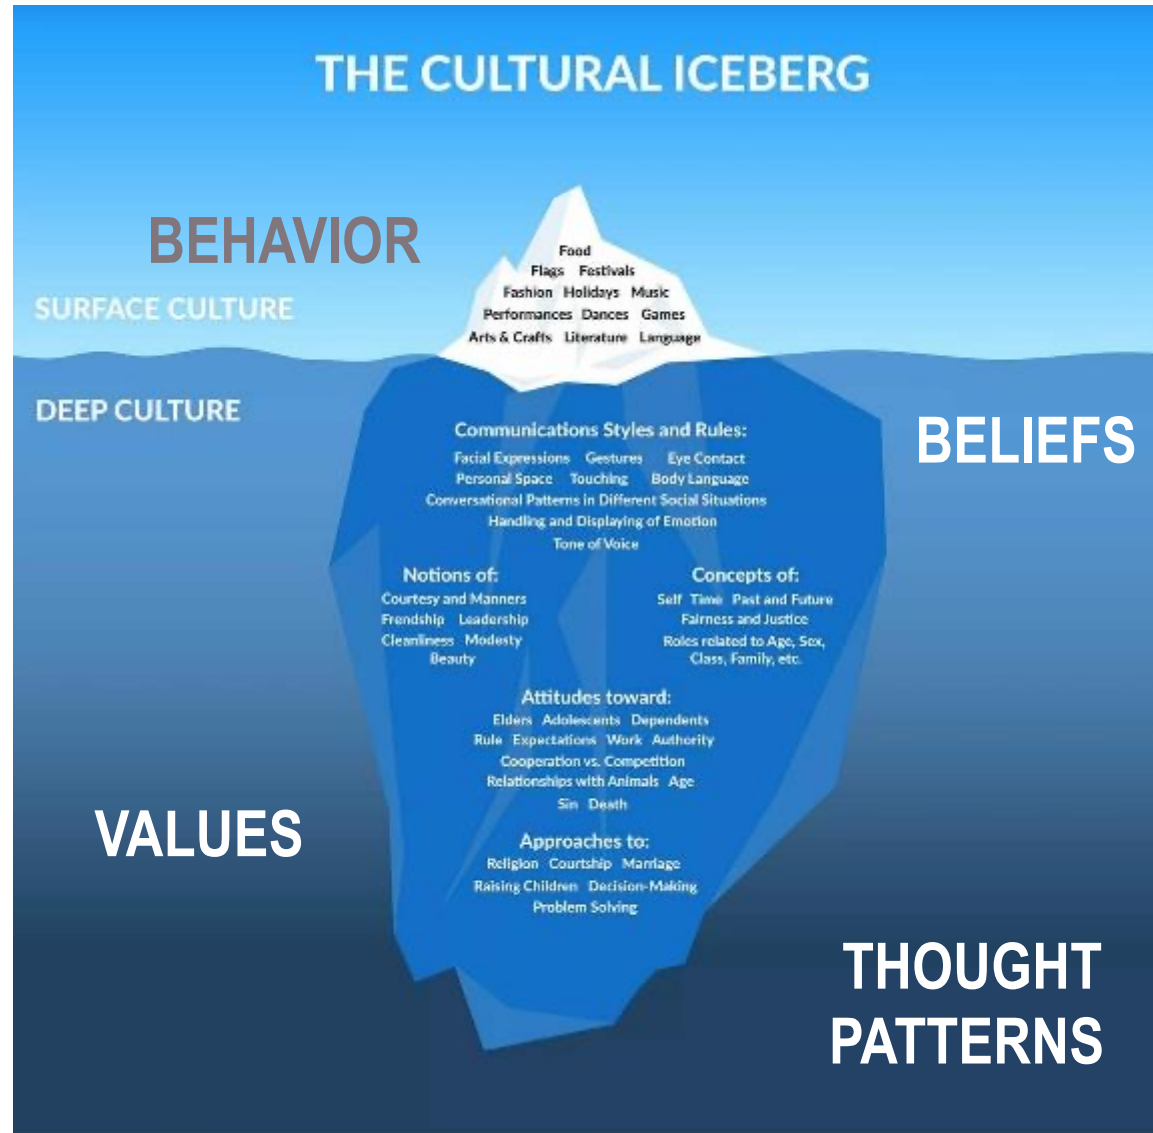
THE CULTURAL ICEBERG

BEHAVIOR

SURFACE CULTURE

Food
Flags Festivals
Fashion Holidays Music
Performances Dances Games
Arts & Crafts Literature Language

DEEP CULTURE

BELIEFS

Communications Styles and Rules:
Facial Expressions Gestures Eye Contact
Personal Space Touching Body Language
Conversational Patterns in Different Social Situations
Handling and Displaying of Emotion
Tone of Voice

Notions of:
Courtesy and Manners
Frendship Leadership
Cleanliness Modesty
Beauty

Concepts of:
Self Time Past and Future
Fairness and Justice
Roles related to Age, Sex, Class, Family, etc.

Attitudes toward:
Elders Adolescents Dependents
Rule Expectations Work Authority
Cooperation vs. Competition
Relationships with Animals Age
Sin Death

VALUES

Approaches to:
Religion Courtship Marriage
Raising Children Decision-Making
Problem Solving

THOUGHT PATTERNS